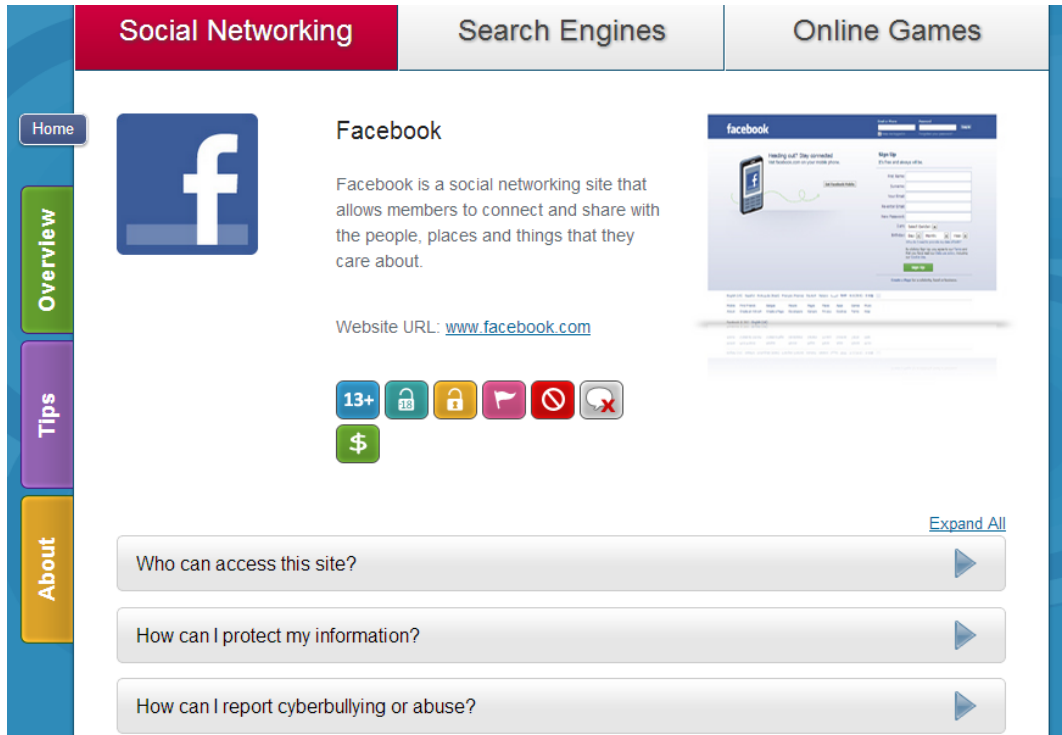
Social Networking | Search Engines | Online Games

Home

Overview

Tips

About

Facebook

Facebook is a social networking site that allows members to connect and share with the people, places and things that they care about.

Website URL: www.facebook.com

facebook

Heading out? Stay connected

Sign Up

13+

18

$

Expand All

Who can access this site?

How can I protect my information?

How can I report cyberbullying or abuse?